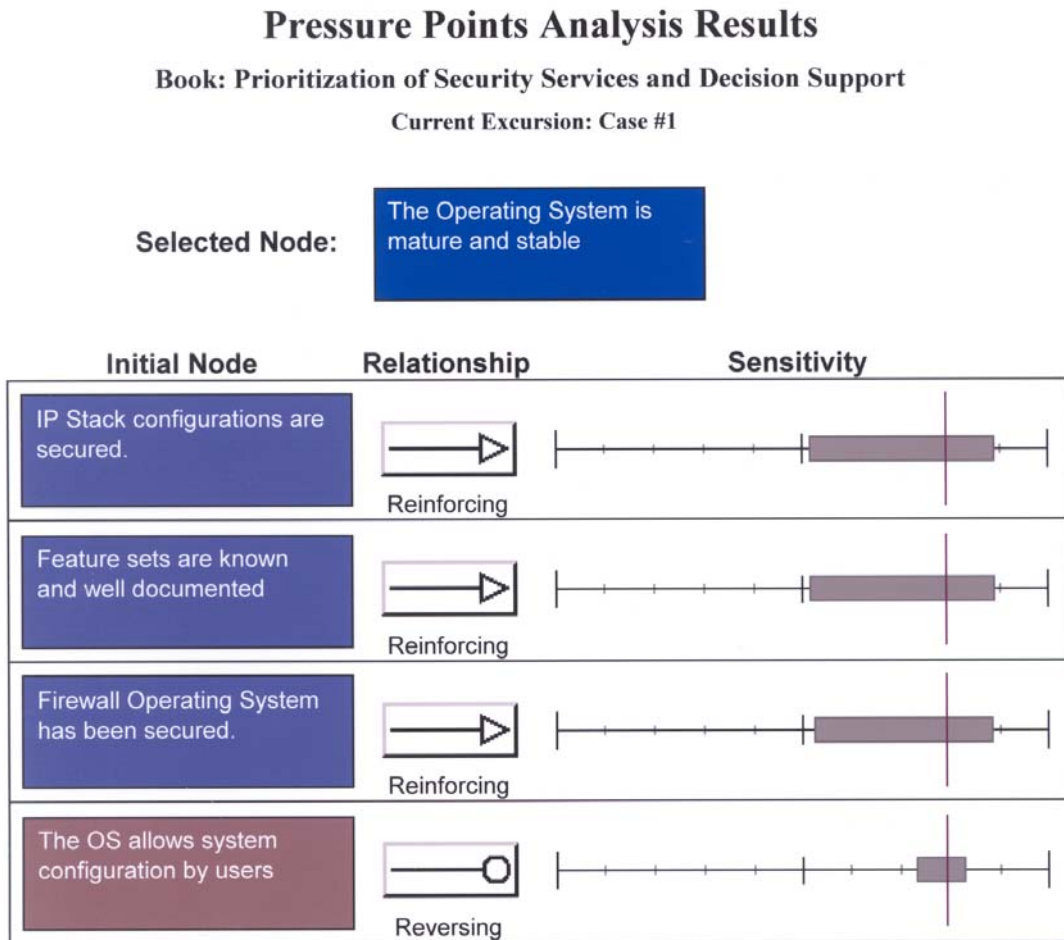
Pressure Points Analysis Results

Book: Prioritization of Security Services and Decision Support

Current Excursion: Case #1

Selected Node: The Operating System is mature and stable

| Initial Node | Relationship | Sensitivity |
|---|---|---|
| IP Stack configurations are secured. | Reinforcing | |
| Feature sets are known and well documented | Reinforcing | |
| Firewall Operating System has been secured. | Reinforcing | |
| The OS allows system configuration by users | Reversing | |